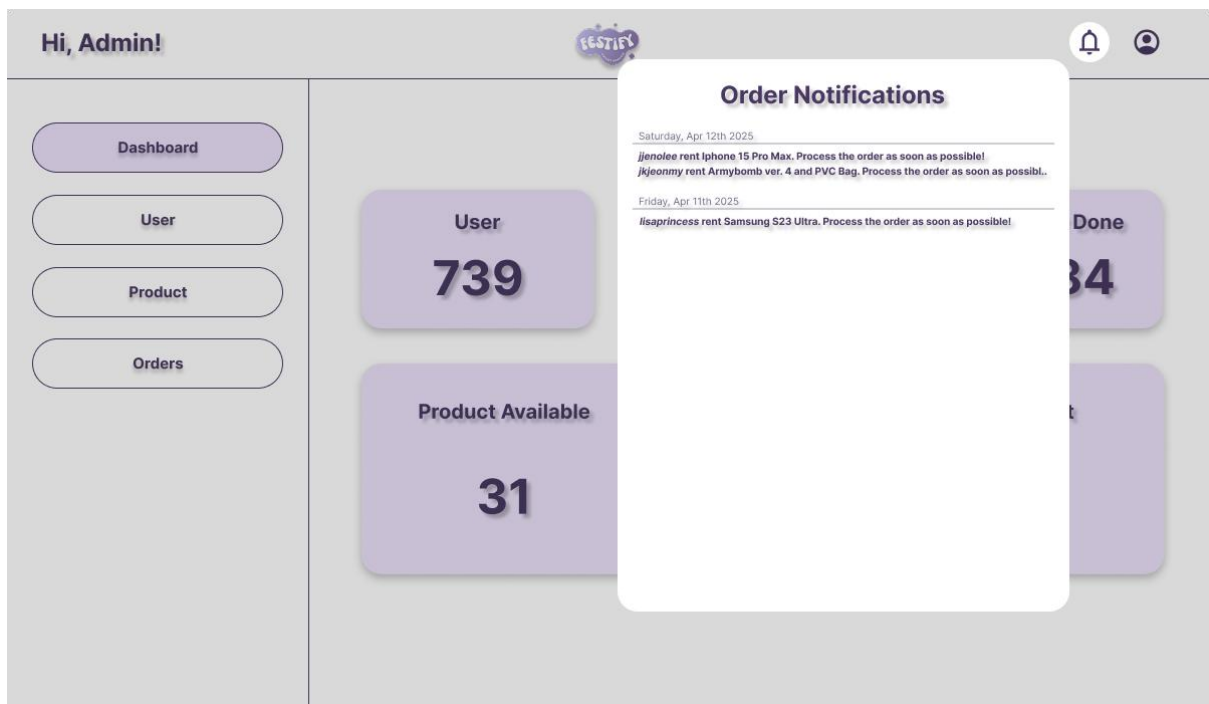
Hi, Admin!

FESTIFY

Dashboard

User

Product

Orders

User

739

Done

34

Product Available

31

t

Order Notifications

Saturday, Apr 12th 2025

jjenolee rent Iphone 15 Pro Max. Process the order as soon as possible!

jkjeonmy rent Armybomb ver. 4 and PVC Bag. Process the order as soon as possibl..

Friday, Apr 11th 2025

lisaprincess rent Samsung S23 Ultra. Process the order as soon as possible!